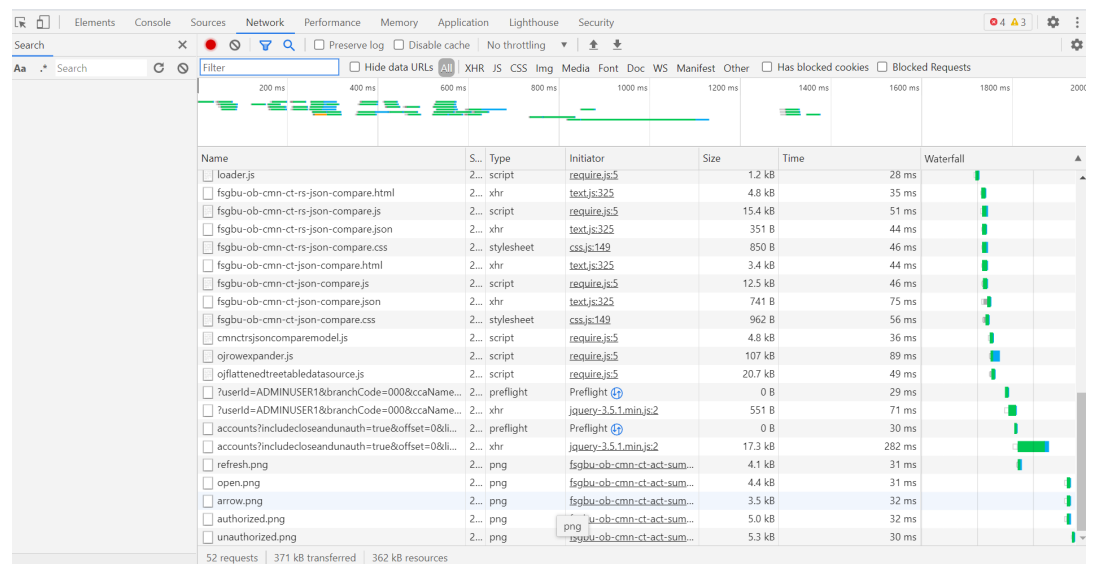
Elements Console Sources Network Performance Memory Application Lighthouse Security ⊗4 ⚠3

Search ×
Aa .* Search

Preserve log Disable cache No throttling

Filter Hide data URLs All XHR JS CSS Img Media Font Doc WS Manifest Other Has blocked cookies Blocked Requests

200 ms 400 ms 600 ms 800 ms 1000 ms 1200 ms 1400 ms 1600 ms 1800 ms 2000

| Name | S... | Type | Initiator | Size | Time | Waterfall |
|---|---|---|---|---|---|---|
| loader.js | 2... | script | require.js:5 | 1.2 kB | 28 ms | |
| fsgbu-ob-cmn-ct-rs-json-compare.html | 2... | xhr | text.js:325 | 4.8 kB | 35 ms | |
| fsgbu-ob-cmn-ct-rs-json-compare.js | 2... | script | require.js:5 | 15.4 kB | 51 ms | |
| fsgbu-ob-cmn-ct-rs-json-compare.json | 2... | xhr | text.js:325 | 351 B | 44 ms | |
| fsgbu-ob-cmn-ct-rs-json-compare.css | 2... | stylesheet | css.js:149 | 850 B | 46 ms | |
| fsgbu-ob-cmn-ct-json-compare.html | 2... | xhr | text.js:325 | 3.4 kB | 44 ms | |
| fsgbu-ob-cmn-ct-json-compare.js | 2... | script | require.js:5 | 12.5 kB | 46 ms | |
| fsgbu-ob-cmn-ct-json-compare.json | 2... | xhr | text.js:325 | 741 B | 75 ms | |
| fsgbu-ob-cmn-ct-json-compare.css | 2... | stylesheet | css.js:149 | 962 B | 56 ms | |
| cmnctrsjsoncomparemodel.js | 2... | script | require.js:5 | 4.8 kB | 36 ms | |
| ojrowexpander.js | 2... | script | require.js:5 | 107 kB | 89 ms | |
| ojflattenedtreetabledatasource.js | 2... | script | require.js:5 | 20.7 kB | 49 ms | |
| ?userId=ADMINUSER1&branchCode=000&ccaName... | 2... | preflight | Preflight | 0 B | 29 ms | |
| ?userId=ADMINUSER1&branchCode=000&ccaName... | 2... | xhr | jquery-3.5.1.min.js:2 | 551 B | 71 ms | |
| accounts?includecloseandunauth=true&offset=0&li... | 2... | preflight | Preflight | 0 B | 30 ms | |
| accounts?includecloseandunauth=true&offset=0&li... | 2... | xhr | jquery-3.5.1.min.js:2 | 17.3 kB | 282 ms | |
| refresh.png | 2... | png | fsgbu-ob-cmn-ct-act-sum... | 4.1 kB | 31 ms | |
| open.png | 2... | png | fsgbu-ob-cmn-ct-act-sum... | 4.4 kB | 31 ms | |
| arrow.png | 2... | png | fsgbu-ob-cmn-ct-act-sum... | 3.5 kB | 32 ms | |
| authorized.png | 2... | png | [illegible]u-ob-cmn-ct-act-sum... | 5.0 kB | 32 ms | |
| unauthorized.png | 2... | png | fsgbu-ob-cmn-ct-act-sum... | 5.3 kB | 30 ms | |

png

52 requests | 371 kB transferred | 362 kB resources